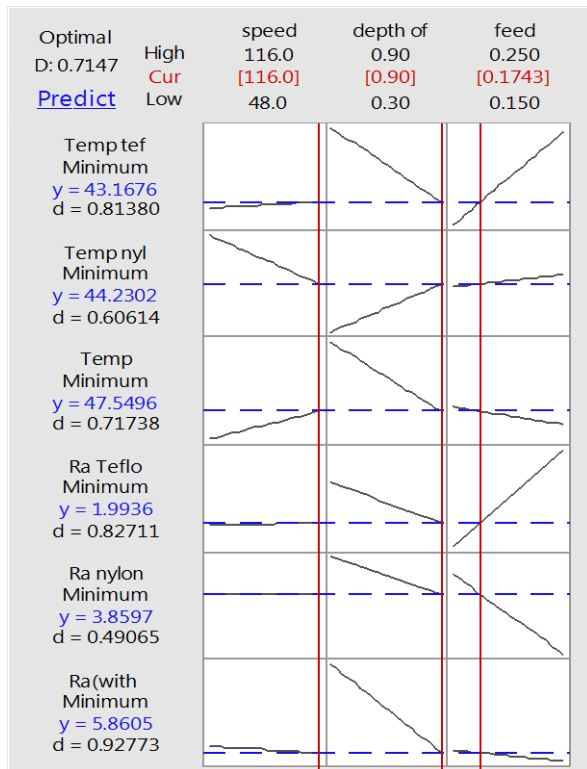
Optimal
D: 0.7147
Predict

| | speed | depth of | feed |
|---|---|---|---|
| High | 116.0 | 0.90 | 0.250 |
| Cur | [116.0] | [0.90] | [0.1743] |
| Low | 48.0 | 0.30 | 0.150 |

Temp tef
Minimum
y = 43.1676
d = 0.81380

Temp nyl
Minimum
y = 44.2302
d = 0.60614

Temp
Minimum
y = 47.5496
d = 0.71738

Ra Teflo
Minimum
y = 1.9936
d = 0.82711

Ra nylon
Minimum
y = 3.8597
d = 0.49065

Ra(with
Minimum
y = 5.8605
d = 0.92773